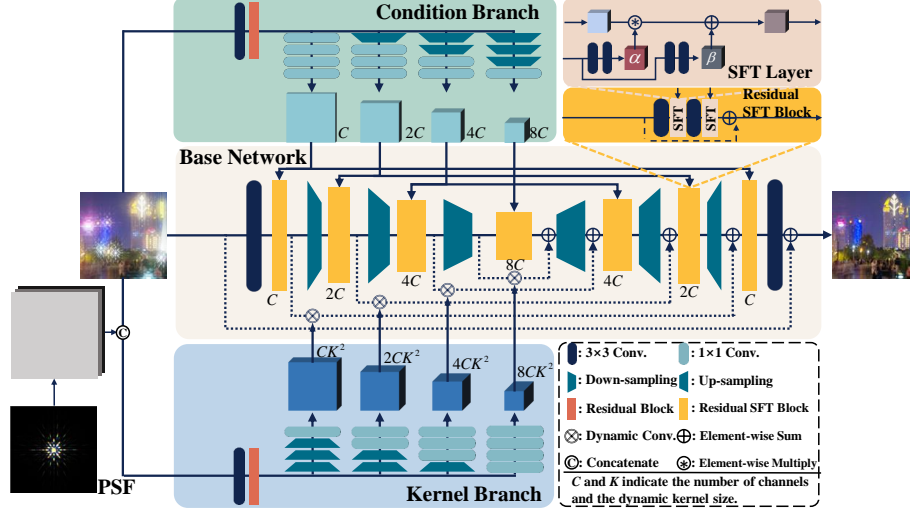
Condition Branch

$C$ $2C$ $4C$ $8C$

SFT Layer

$\alpha$ $\beta$

Residual SFT Block

SFT SFT

Base Network

$C$ $2C$ $4C$ $8C$ $4C$ $2C$ $C$

C

$CK^2$ $2CK^2$ $4CK^2$ $8CK^2$

PSF

Kernel Branch

: 3×3 Conv.
: 1×1 Conv.
: Down-sampling
: Up-sampling
: Residual Block
: Residual SFT Block
: Dynamic Conv.
: Element-wise Sum
: Concatenate
: Element-wise Multiply

$C$ and $K$ indicate the number of channels and the dynamic kernel size.